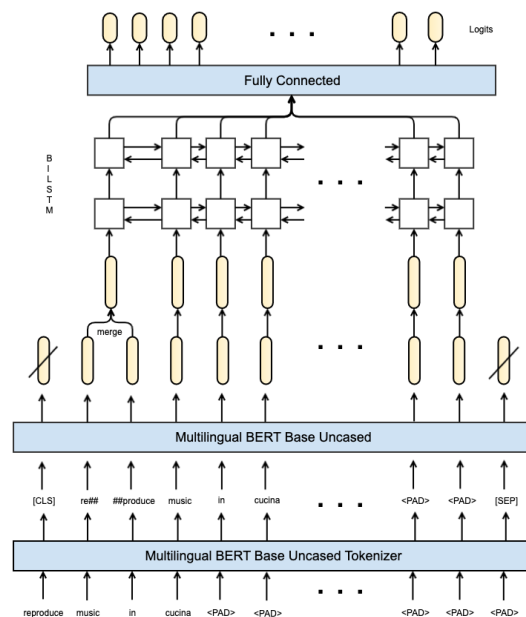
. . .

Logits

Fully Connected

B
I
L
S
T
M

. . .

merge

. . .

Multilingual BERT Base Uncased

[CLS] re## ##produce music in cucina . . . <PAD> <PAD> [SEP]

Multilingual BERT Base Uncased Tokenizer

reproduce music in cucina <PAD> <PAD> . . . <PAD> <PAD> <PAD>